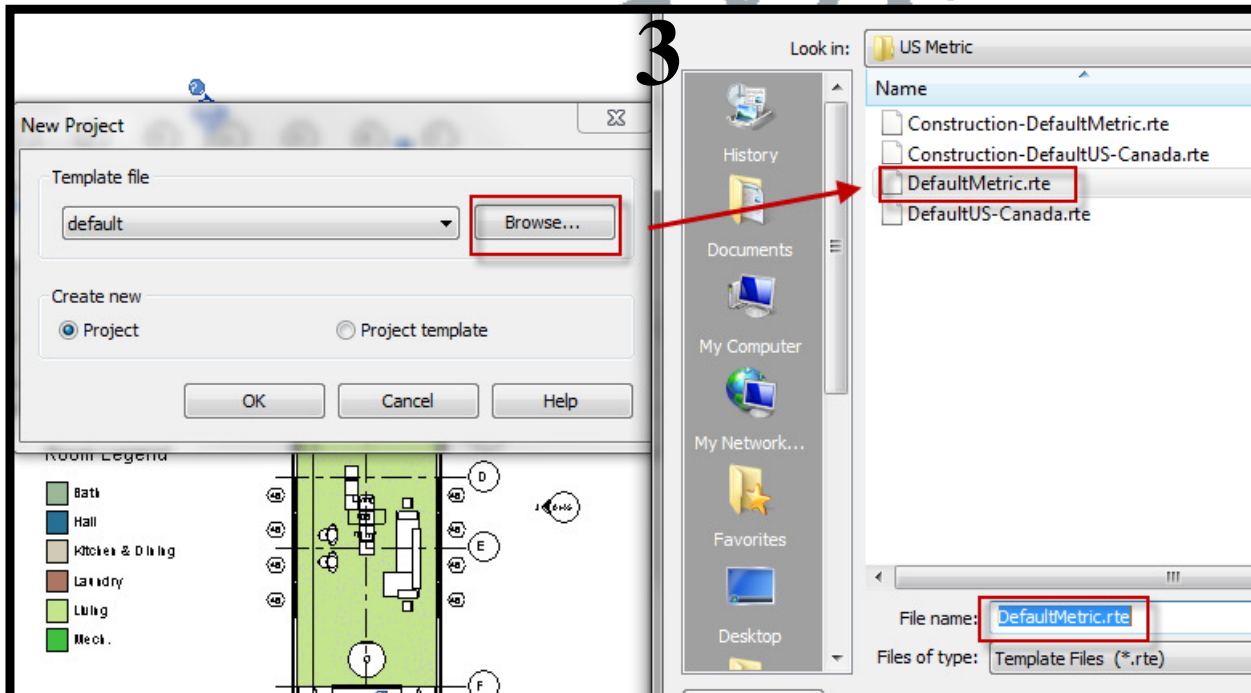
3

New Project

Template file

default

Browse...

Create new

Project

Project template

OK

Cancel

Help

Room Legend

Bath

Hall

Kitchen & Dining

Laundry

Living

Mech.

D

E

F

Look in: US Metric

History

Documents

My Computer

My Network...

Favorites

Desktop

Name

Construction-DefaultMetric.rte

Construction-DefaultUS-Canada.rte

DefaultMetric.rte

DefaultUS-Canada.rte

File name: DefaultMetric.rte

Files of type: Template Files (*.rte)